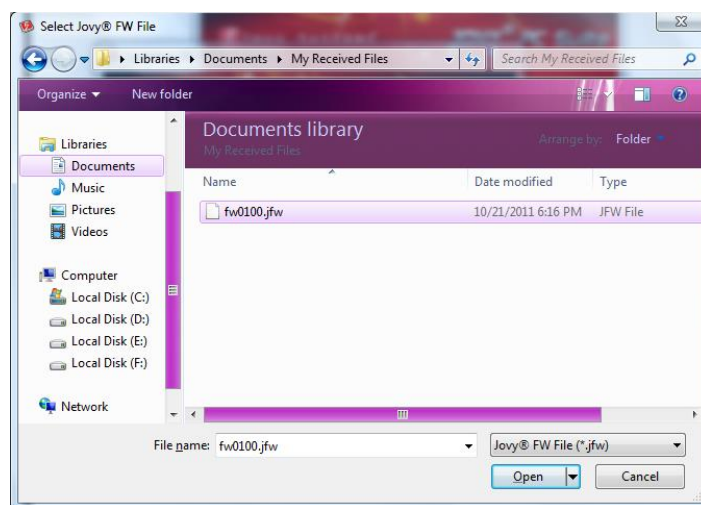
Select Jovy® FW File

Libraries ▸ Documents ▸ My Received Files

Search My Received Files

Organize ▾ New folder

Libraries
Documents
Music
Pictures
Videos

Computer
Local Disk (C:)
Local Disk (D:)
Local Disk (E:)
Local Disk (F:)

Network

Documents library
My Received Files

Arrange by: Folder ▾

| Name | Date modified | Type |
|---|---|---|
| fw0100.jfw | 10/21/2011 6:16 PM | JFW File |

File name: fw0100.jfw

Jovy® FW File (*.jfw)

Open

Cancel